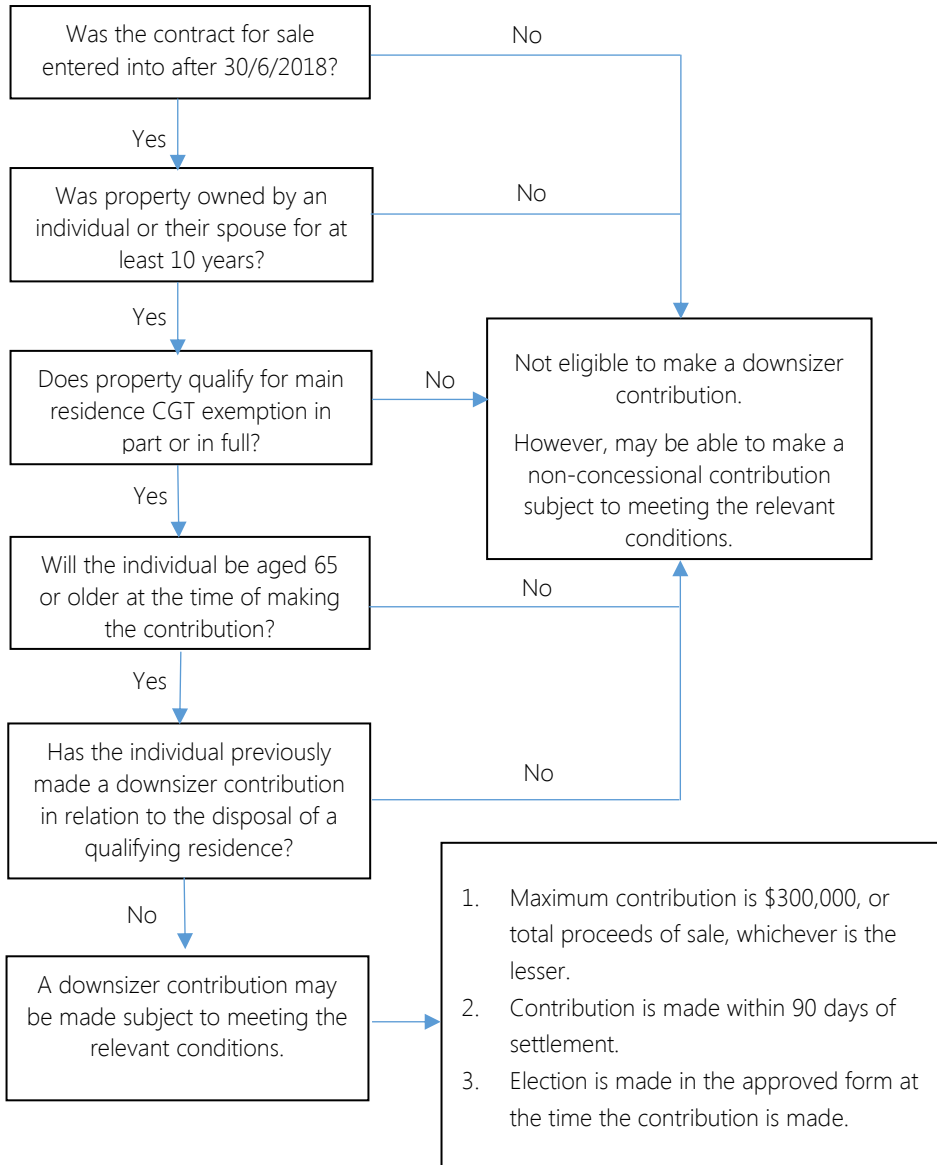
Was the contract for sale entered into after 30/6/2018?

No

Yes

Was property owned by an individual or their spouse for at least 10 years?

No

Yes

Does property qualify for main residence CGT exemption in part or in full?

No

Not eligible to make a downsizer contribution.

However, may be able to make a non-concessional contribution subject to meeting the relevant conditions.

Yes

Will the individual be aged 65 or older at the time of making the contribution?

No

Yes

Has the individual previously made a downsizer contribution in relation to the disposal of a qualifying residence?

No

No

A downsizer contribution may be made subject to meeting the relevant conditions.

1. Maximum contribution is $300,000, or total proceeds of sale, whichever is the lesser.
2. Contribution is made within 90 days of settlement.
3. Election is made in the approved form at the time the contribution is made.